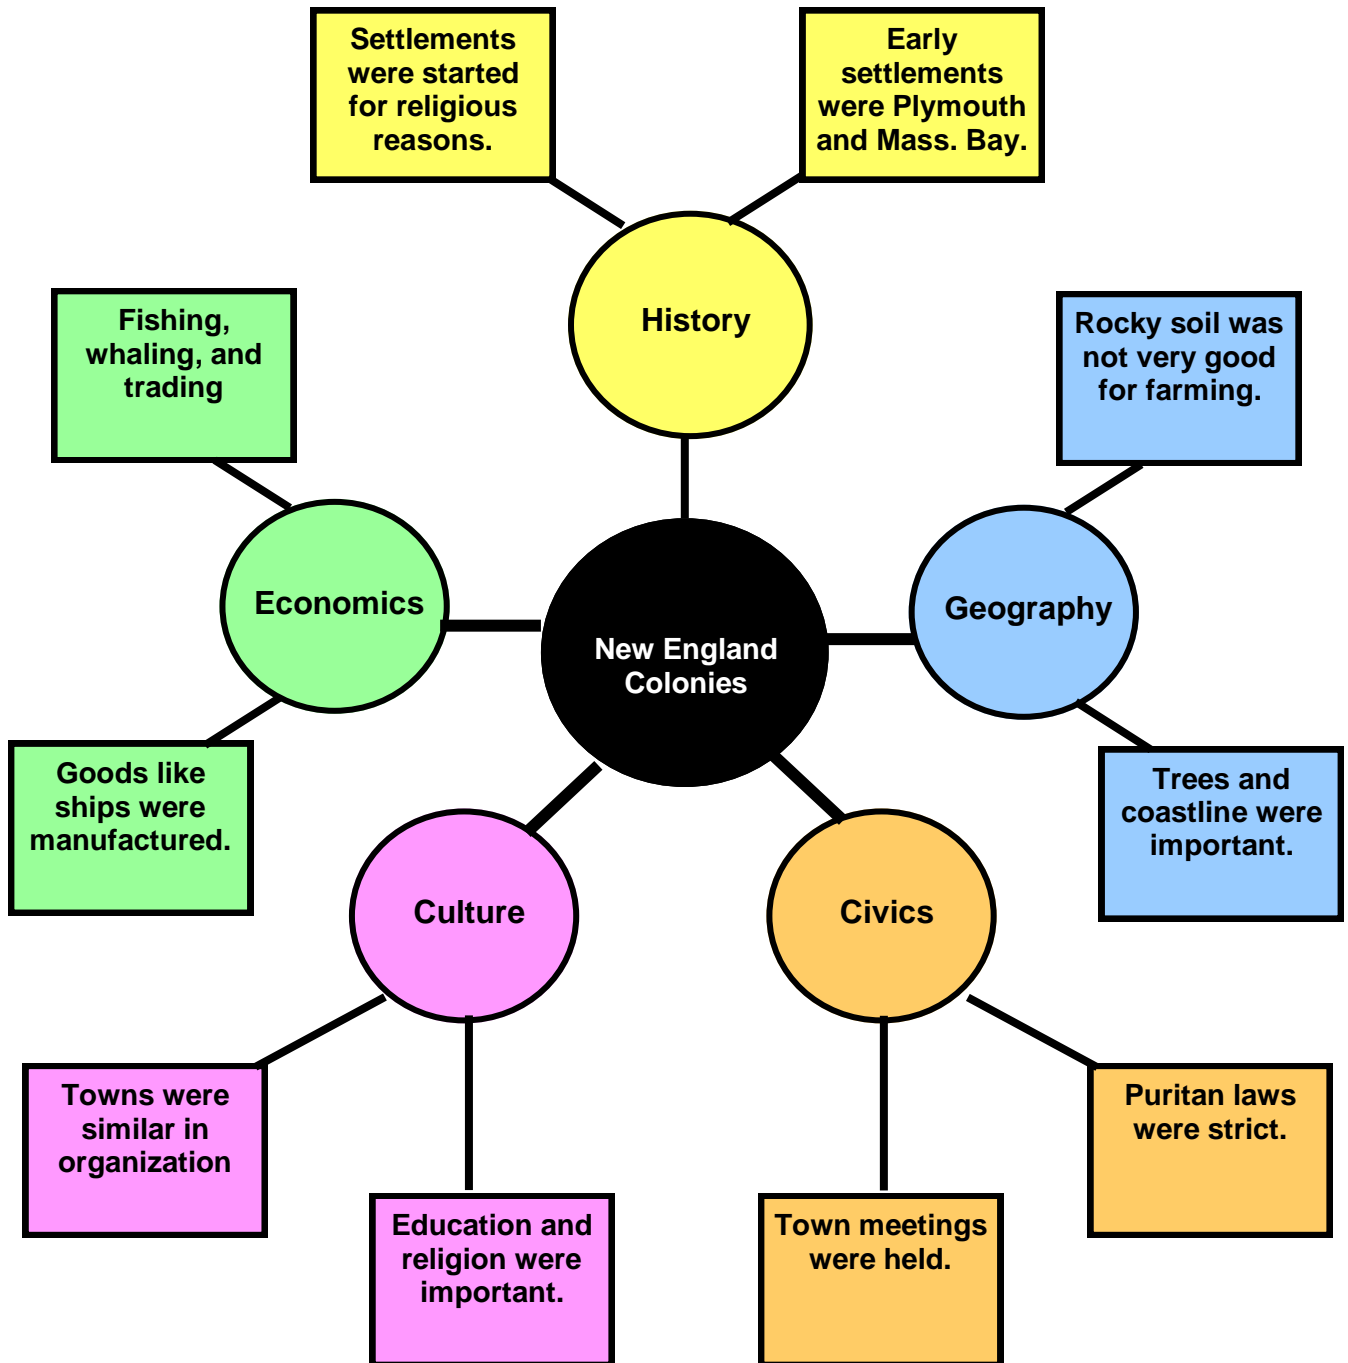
Settlements were started for religious reasons.

Early settlements were Plymouth and Mass. Bay.

History

Fishing, whaling, and trading

Rocky soil was not very good for farming.

Economics

New England Colonies

Geography

Goods like ships were manufactured.

Trees and coastline were important.

Culture

Civics

Towns were similar in organization

Education and religion were important.

Town meetings were held.

Puritan laws were strict.